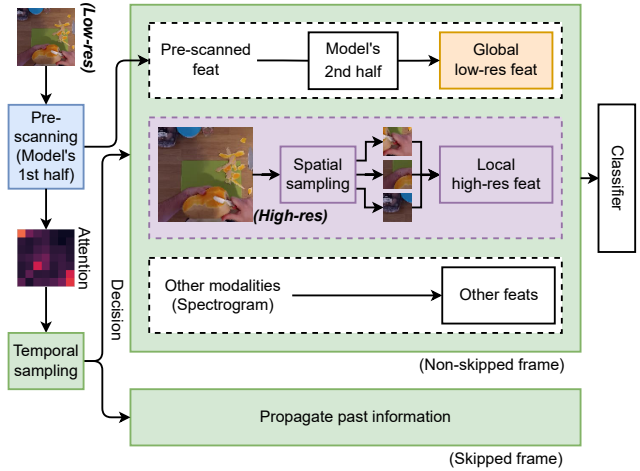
(Low-res)

Pre-scanning (Model's 1st half)

Attention

Temporal sampling

Decision

Pre-scanned feat

Model's 2nd half

Global low-res feat

Spatial sampling

(High-res)

Local high-res feat

Other modalities (Spectrogram)

Other feats

Classifier

(Non-skipped frame)

Propagate past information

(Skipped frame)